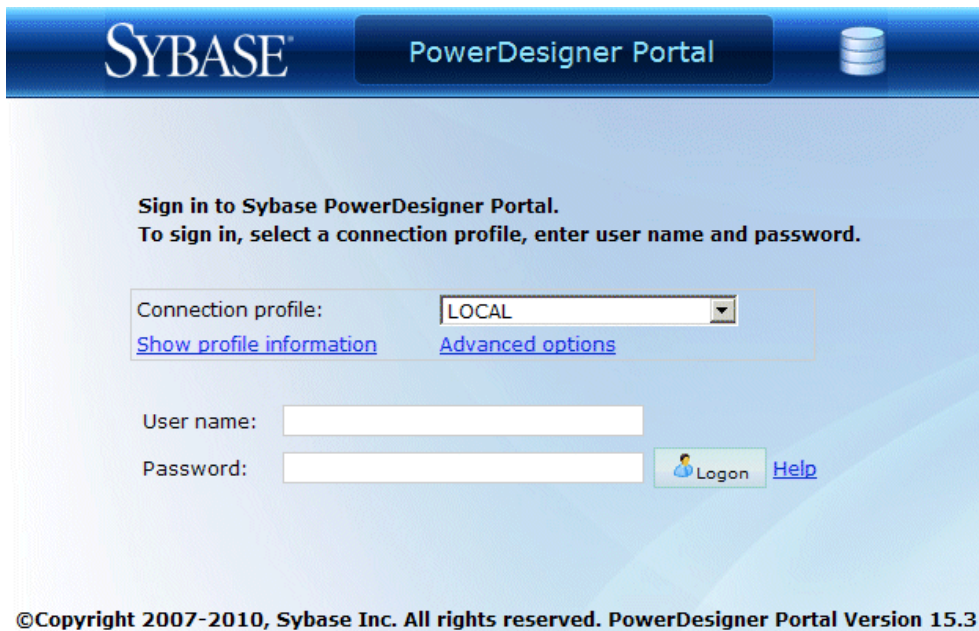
SYBASE®

PowerDesigner Portal

Sign in to Sybase PowerDesigner Portal.
To sign in, select a connection profile, enter user name and password.

Connection profile: LOCAL
Show profile information Advanced options

User name:
Password:
Logon Help

©Copyright 2007-2010, Sybase Inc. All rights reserved. PowerDesigner Portal Version 15.3